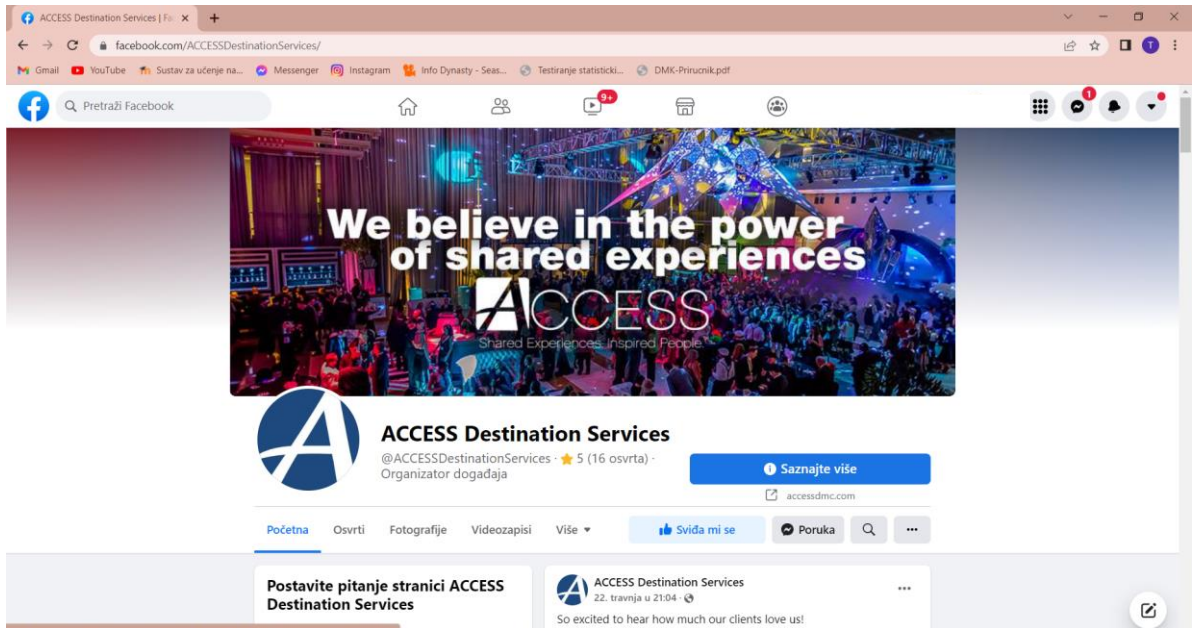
ACCESS Destination Services | Fa ×
+
facebook.com/ACCESSDestinationServices/
Gmail YouTube Sustav za učenje na... Messenger Instagram Info Dynasty - Seas... Testiranje statisticki... DMK-Prirucnik.pdf
Pretraži Facebook
9+
1
We believe in the power of shared experiences
ACCESS
Shared Experiences. Inspired People.
ACCESS Destination Services
@ACCESSDestinationServices · ★ 5 (16 osvrta) · Organizator događaja
Saznajte više
accessdmc.com
Početna Osvrti Fotografije Videozapisi Više ▾
Sviđa mi se
Poruka
Postavite pitanje stranici ACCESS Destination Services
ACCESS Destination Services
22. travnja u 21:04 ·
So excited to hear how much our clients love us!